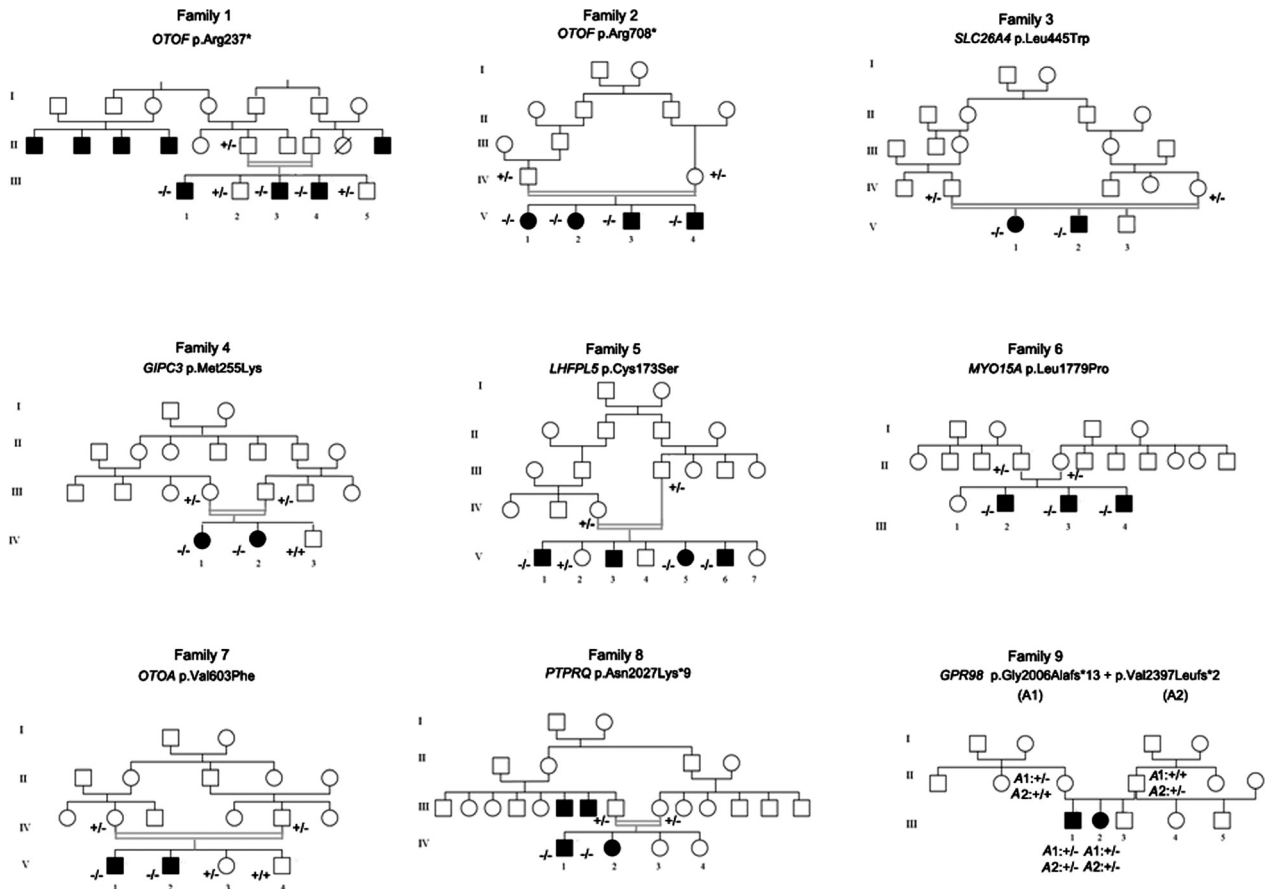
Family 1
OTOF p.Arg237*

I
II
III

+/-
-/- +/- -/- -/- +/-
1 2 3 4 5

Family 2
OTOF p.Arg708*

I
II
III
IV +/-
+/-
V -/- -/- -/- -/-
1 2 3 4

Family 3
SLC26A4 p.Leu445Trp

I
II
III
IV +/-
+/-
V -/- -/-
1 2 3

Family 4
GIPC3 p.Met255Lys

I
II
III +/- +/-
IV -/- -/- +/+
1 2 3

Family 5
LHFPL5 p.Cys173Ser

I
II
III
+/-
IV
+/-
V -/- +/- -/- -/-
1 2 3 4 5 6 7

Family 6
MYO15A p.Leu1779Pro

I
II +/- +/-
III -/- -/- -/-
1 2 3 4

Family 7
OTOA p.Val603Phe

I
II
IV +/- +/-
V -/- -/- +/- +/+
1 2 3 4

Family 8
PTPRQ p.Asn2027Lys*9

I
II
III +/- +/-
IV -/- -/-
1 2 3 4

Family 9
GPR98 p.Gly2006Alafs*13 + p.Val2397Leufs*2
(A1) (A2)

I
II A1:+/- A1:+/+
A2:+/+ A2:+/-
III
1 2 3 4 5
A1:+/- A1:+/-
A2:+/- A2:+/-